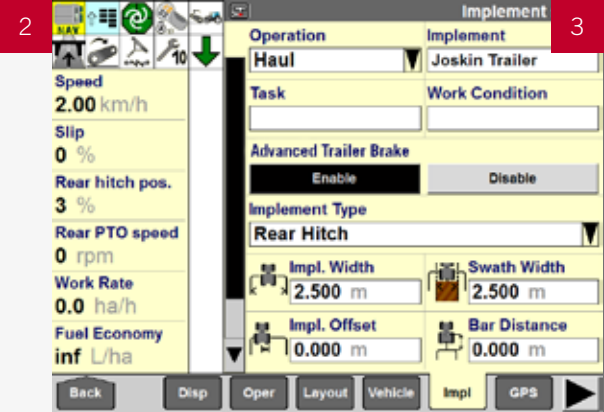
2

NAV

10

Speed
2.00 km/h

Slip
0 %

Rear hitch pos.
3 %

Rear PTO speed
0 rpm

Work Rate
0.0 ha/h

Fuel Economy
inf L/ha

Implement

3

Operation
Haul

Implement
Joskin Trailer

Task

Work Condition

Advanced Trailer Brake

Enable

Disable

Implement Type
Rear Hitch

Impl. Width
2.500 m

Swath Width
2.500 m

Impl. Offset
0.000 m

Bar Distance
0.000 m

Back

Disp

Oper

Layout

Vehicle

Impl

GPS